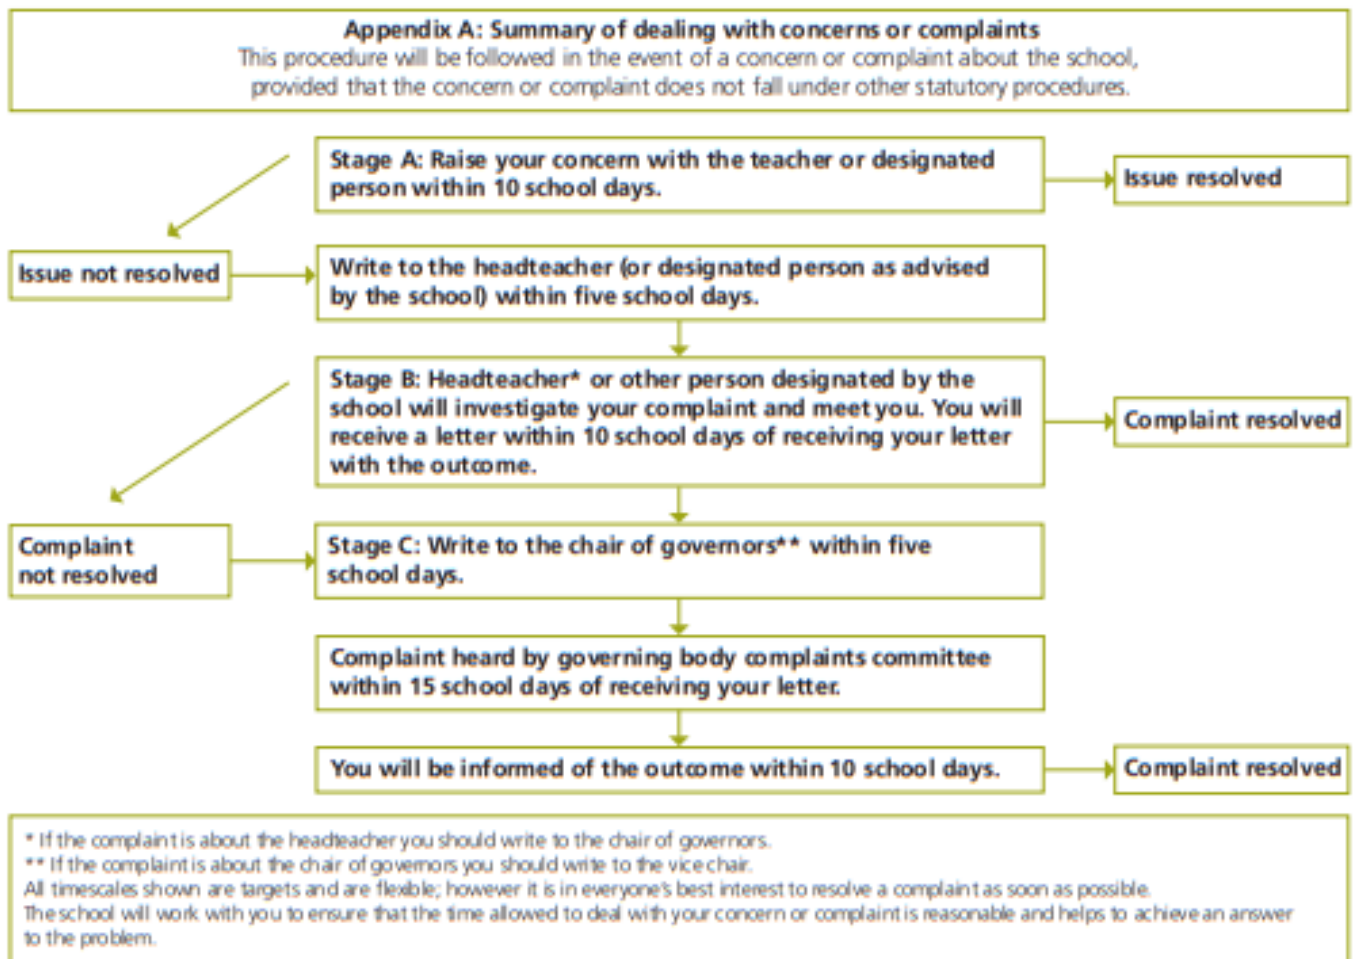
Appendix A: Summary of dealing with concerns or complaints
This procedure will be followed in the event of a concern or complaint about the school, provided that the concern or complaint does not fall under other statutory procedures.

Stage A: Raise your concern with the teacher or designated person within 10 school days.

Issue resolved

Issue not resolved

Write to the headteacher (or designated person as advised by the school) within five school days.

Stage B: Headteacher* or other person designated by the school will investigate your complaint and meet you. You will receive a letter within 10 school days of receiving your letter with the outcome.

Complaint resolved

Complaint not resolved

Stage C: Write to the chair of governors** within five school days.

Complaint heard by governing body complaints committee within 15 school days of receiving your letter.

You will be informed of the outcome within 10 school days.

Complaint resolved

* If the complaint is about the headteacher you should write to the chair of governors.
** If the complaint is about the chair of governors you should write to the vice chair.
All timescales shown are targets and are flexible; however it is in everyone's best interest to resolve a complaint as soon as possible.
The school will work with you to ensure that the time allowed to deal with your concern or complaint is reasonable and helps to achieve an answer to the problem.